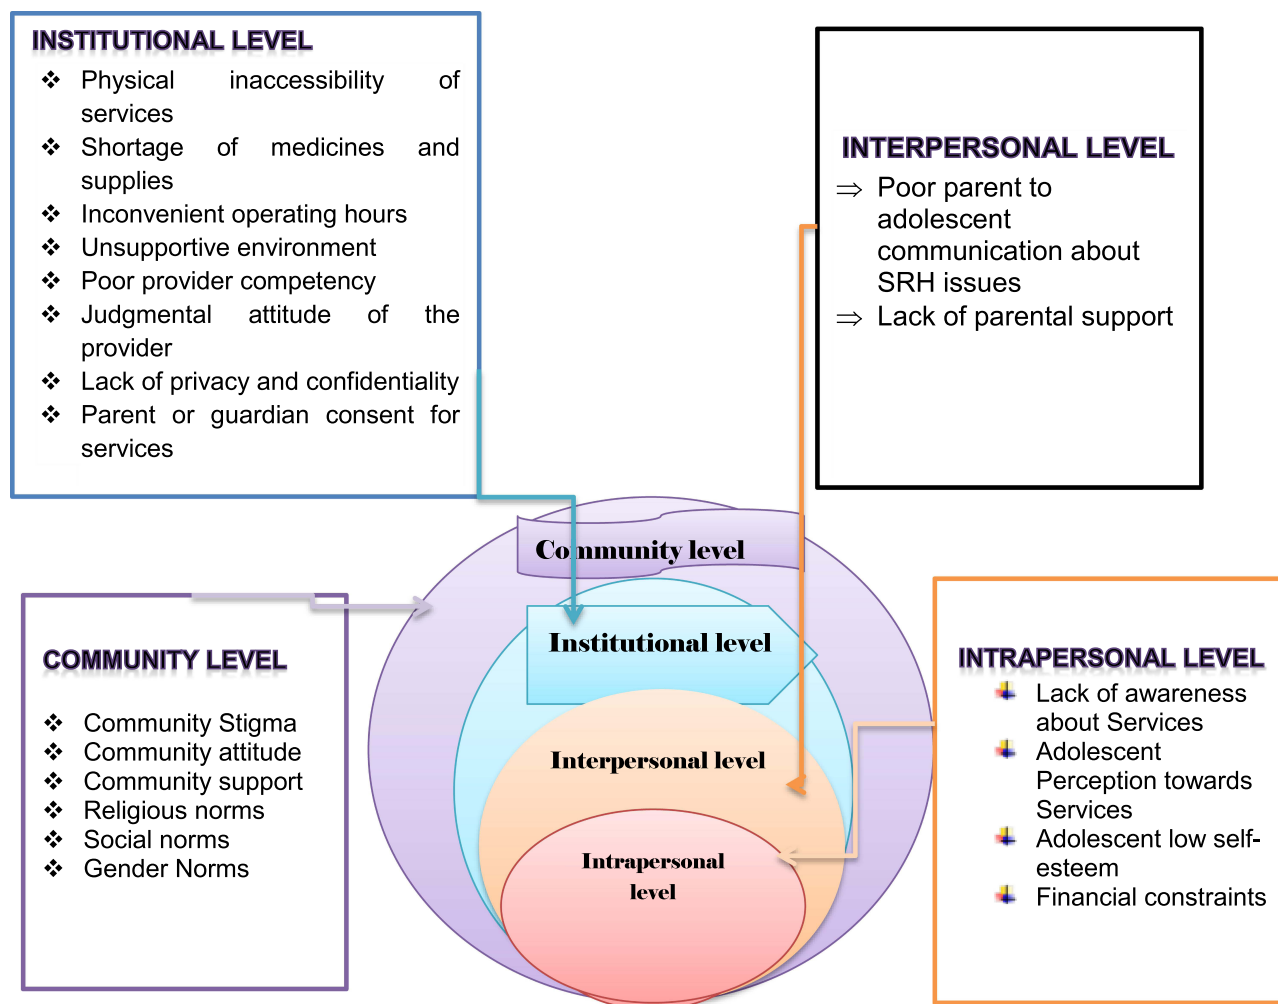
INSTITUTIONAL LEVEL

❖ Physical inaccessibility of services
❖ Shortage of medicines and supplies
❖ Inconvenient operating hours
❖ Unsupportive environment
❖ Poor provider competency
❖ Judgmental attitude of the provider
❖ Lack of privacy and confidentiality
❖ Parent or guardian consent for services

INTERPERSONAL LEVEL

⇒ Poor parent to adolescent communication about SRH issues
⇒ Lack of parental support

Community level

Institutional level

Interpersonal level

Intrapersonal level

COMMUNITY LEVEL

❖ Community Stigma
❖ Community attitude
❖ Community support
❖ Religious norms
❖ Social norms
❖ Gender Norms

INTRAPERSONAL LEVEL

Lack of awareness about Services
Adolescent Perception towards Services
Adolescent low self-esteem
Financial constraints